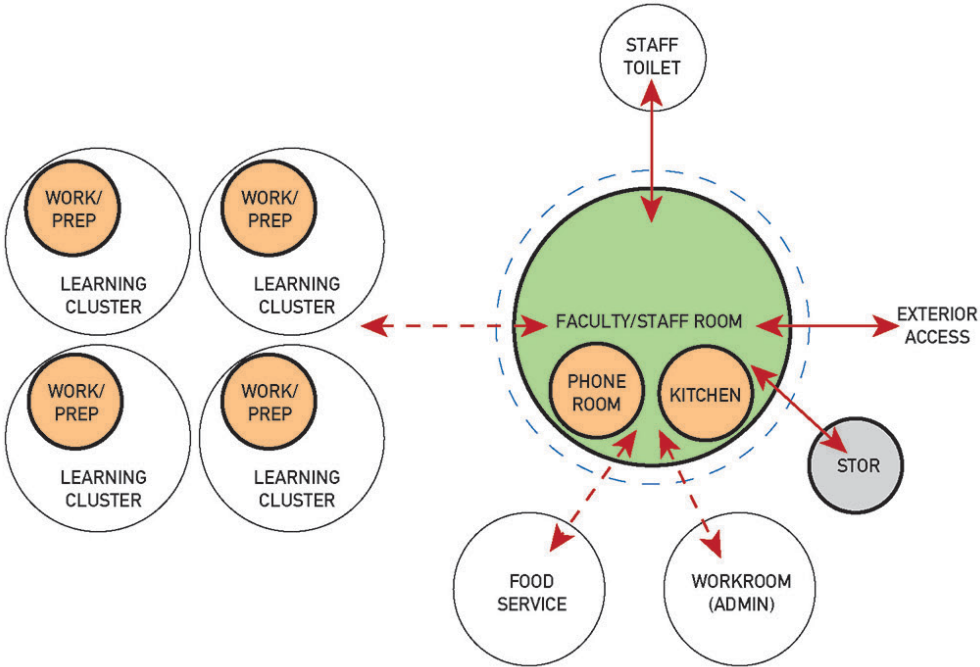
STAFF TOILET

WORK/ PREP

LEARNING CLUSTER

WORK/ PREP

LEARNING CLUSTER

FACULTY/STAFF ROOM

EXTERIOR ACCESS

WORK/ PREP

LEARNING CLUSTER

WORK/ PREP

LEARNING CLUSTER

PHONE ROOM

KITCHEN

STOR

FOOD SERVICE

WORKROOM (ADMIN)